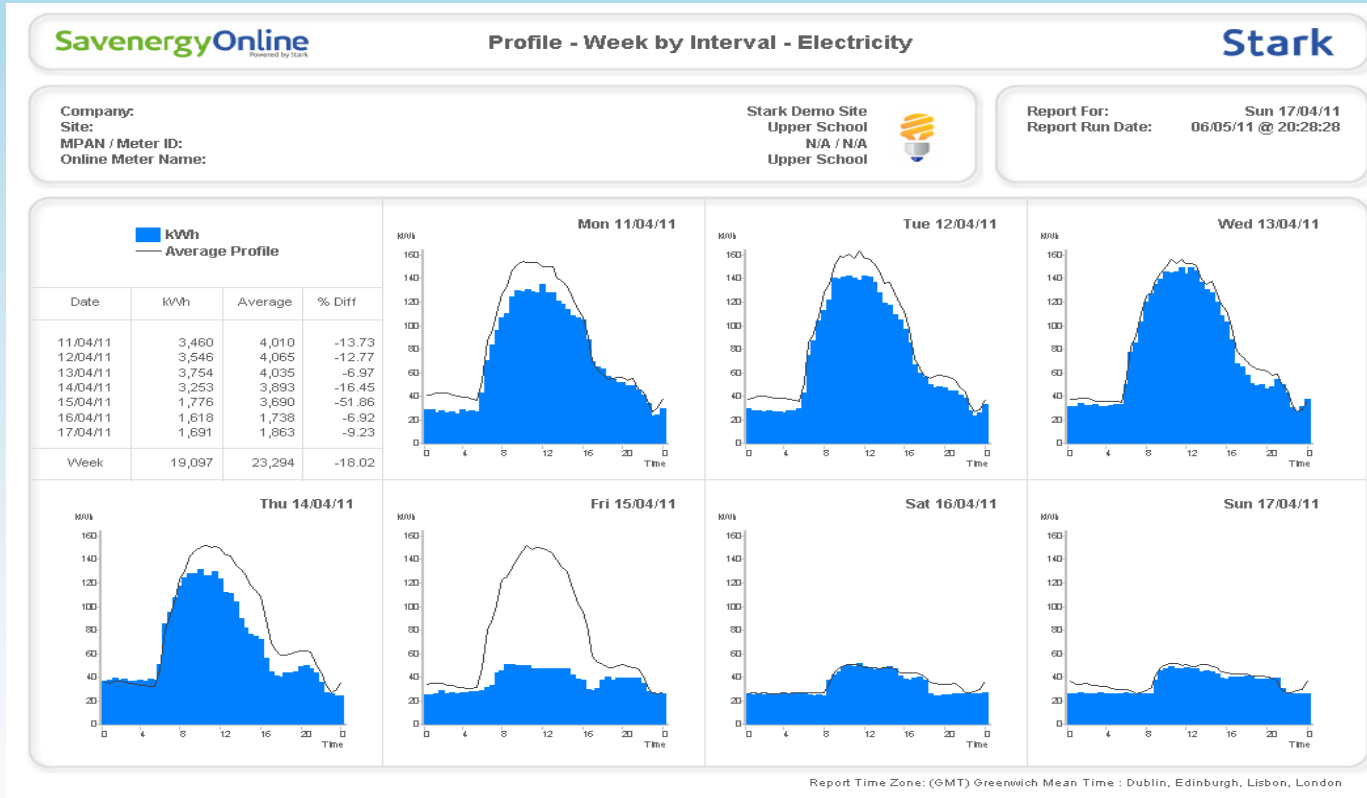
SavenergyOnline
Powered by Stark

Profile - Week by Interval - Electricity

Stark

Company: Stark Demo Site
Site: Upper School
MPAN / Meter ID: N/A / N/A
Online Meter Name: Upper School

Report For: Sun 17/04/11
Report Run Date: 06/05/11 @ 20:28:28

kWh
Average Profile

| Date | kWh | Average | % Diff |
|---|---|---|---|
| 11/04/11 | 3,460 | 4,010 | -13.73 |
| 12/04/11 | 3,546 | 4,065 | -12.77 |
| 13/04/11 | 3,754 | 4,035 | -6.97 |
| 14/04/11 | 3,253 | 3,893 | -16.45 |
| 15/04/11 | 1,776 | 3,690 | -51.86 |
| 16/04/11 | 1,618 | 1,738 | -6.92 |
| 17/04/11 | 1,691 | 1,863 | -9.23 |
| Week | 19,097 | 23,294 | -18.02 |

Mon 11/04/11
kWh
160 140 120 100 80 60 40 20 0
0 4 8 12 16 20 0
Time

Tue 12/04/11
kWh
160 140 120 100 80 60 40 20 0
0 4 8 12 16 20 0
Time

Wed 13/04/11
kWh
160 140 120 100 80 60 40 20 0
0 4 8 12 16 20 0
Time

Thu 14/04/11
kWh
160 140 120 100 80 60 40 20 0
0 4 8 12 16 20 0
Time

Fri 15/04/11
kWh
160 140 120 100 80 60 40 20 0
0 4 8 12 16 20 0
Time

Sat 16/04/11
kWh
160 140 120 100 80 60 40 20 0
0 4 8 12 16 20 0
Time

Sun 17/04/11
kWh
160 140 120 100 80 60 40 20 0
0 4 8 12 16 20 0
Time

Report Time Zone: (GMT) Greenwich Mean Time : Dublin, Edinburgh, Lisbon, London